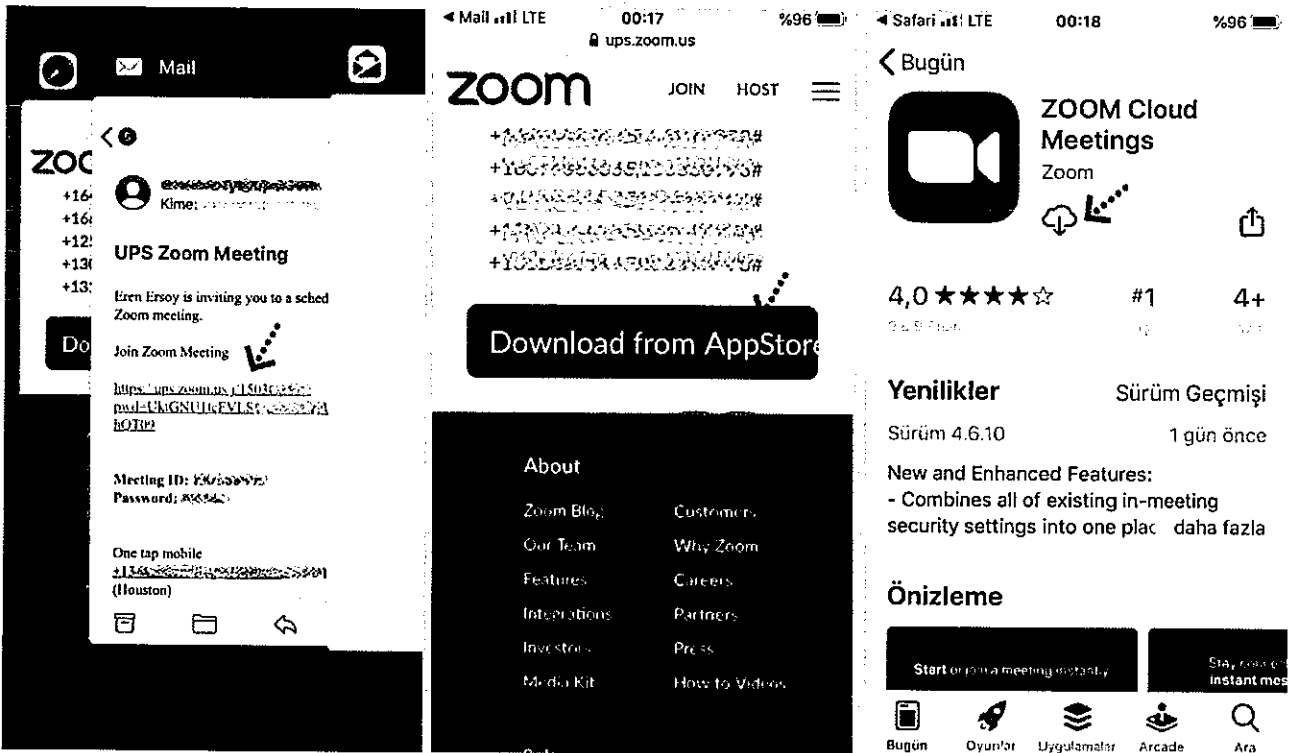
Mail

ZOO
+16
+16
+12
+13
+13
Do

UPS Zoom Meeting

Eren Ersoy is inviting you to a sched Zoom meeting.

Join Zoom Meeting

https://ups.zoom.us/j/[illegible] pwd=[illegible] hOT09

Meeting ID: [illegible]
Password: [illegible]

One tap mobile
+1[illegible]
(Houston)

◀ Mail LTE 00:17 %96
ups.zoom.us

zoom JOIN HOST

+1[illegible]#
+1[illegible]#
+1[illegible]#
+1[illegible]#
+1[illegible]#

Download from AppStore

About
Zoom Blog
Our Team
Features
Integrations
Investors
Media Kit
Customers
Why Zoom
Careers
Partners
Press
How to Videos

◀ Safari LTE 00:18 %96

Bugün

ZOOM Cloud Meetings
Zoom

4,0 ★★★★☆
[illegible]
#1
4+

Yenilikler
Sürüm Geçmişi
Sürüm 4.6.10
1 gün önce
New and Enhanced Features:
- Combines all of existing in-meeting security settings into one plac daha fazla

Önizleme

Start or join a meeting instantly
Stay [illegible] instant mes

Bugün Oyunlar Uygulamalar Arcade Ara